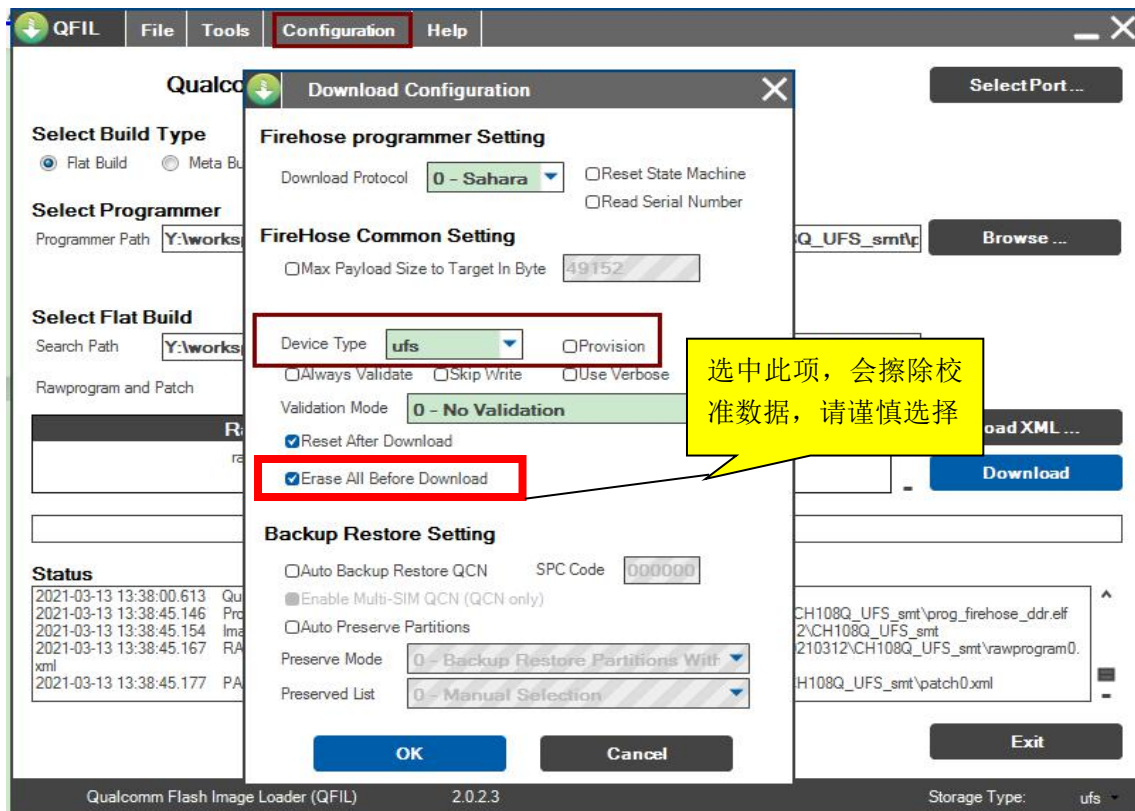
QFIL File Tools Configuration Help

Qualco

Select Port ...

Select Build Type

Flat Build Meta Bu

Select Programmer

Programmer Path Y:\works

Q_UFS_smt\p

Browse ...

Select Flat Build

Search Path Y:\works

Rawprogram and Patch

Ra

ra

oad XML ...

Download

Status

2021-03-13 13:38:00.613 Qu
2021-03-13 13:38:45.146 Pro CH108Q_UFS_smt\prog_firehose_ddr.elf
2021-03-13 13:38:45.154 Ima 2\CH108Q_UFS_smt
2021-03-13 13:38:45.167 RA 210312\CH108Q_UFS_smt\rawprogram0.xml
2021-03-13 13:38:45.177 PA H108Q_UFS_smt\patch0.xml

Exit

Download Configuration

Firehose programmer Setting

Download Protocol 0 - Sahara

Reset State Machine

Read Serial Number

FireHose Common Setting

Max Payload Size to Target In Byte 49152

Device Type ufs

Provision

Always Validate Skip Write Use Verbose

Validation Mode 0 - No Validation

Reset After Download

Erase All Before Download

Backup Restore Setting

Auto Backup Restore QCN SPC Code 000000

Enable Multi-SIM QCN (QCN only)

Auto Preserve Partitions

Preserve Mode 0 - Backup Restore Partitions With

Preserved List 0 - Manual Selection

OK Cancel

选中此项，会擦除校准数据，请谨慎选择

Qualcomm Flash Image Loader (QFIL) 2.0.2.3 Storage Type: ufs